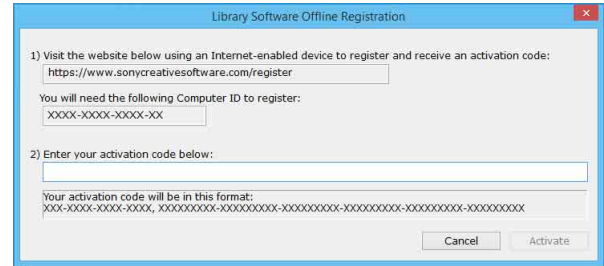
Library Software Offline Registration

1) Visit the website below using an Internet-enabled device to register and receive an activation code:

https://www.sonycreativesoftware.com/register

You will need the following Computer ID to register:

XXXX-XXXX-XXXX-XX

2) Enter your activation code below:

Your activation code will be in this format:
XXX-XXXX-XXXX-XXXX, XXXXXXXXX-XXXXXXXXX-XXXXXXXXX-XXXXXXXXX-XXXXXXXXX-XXXXXXXXX

Cancel

Activate